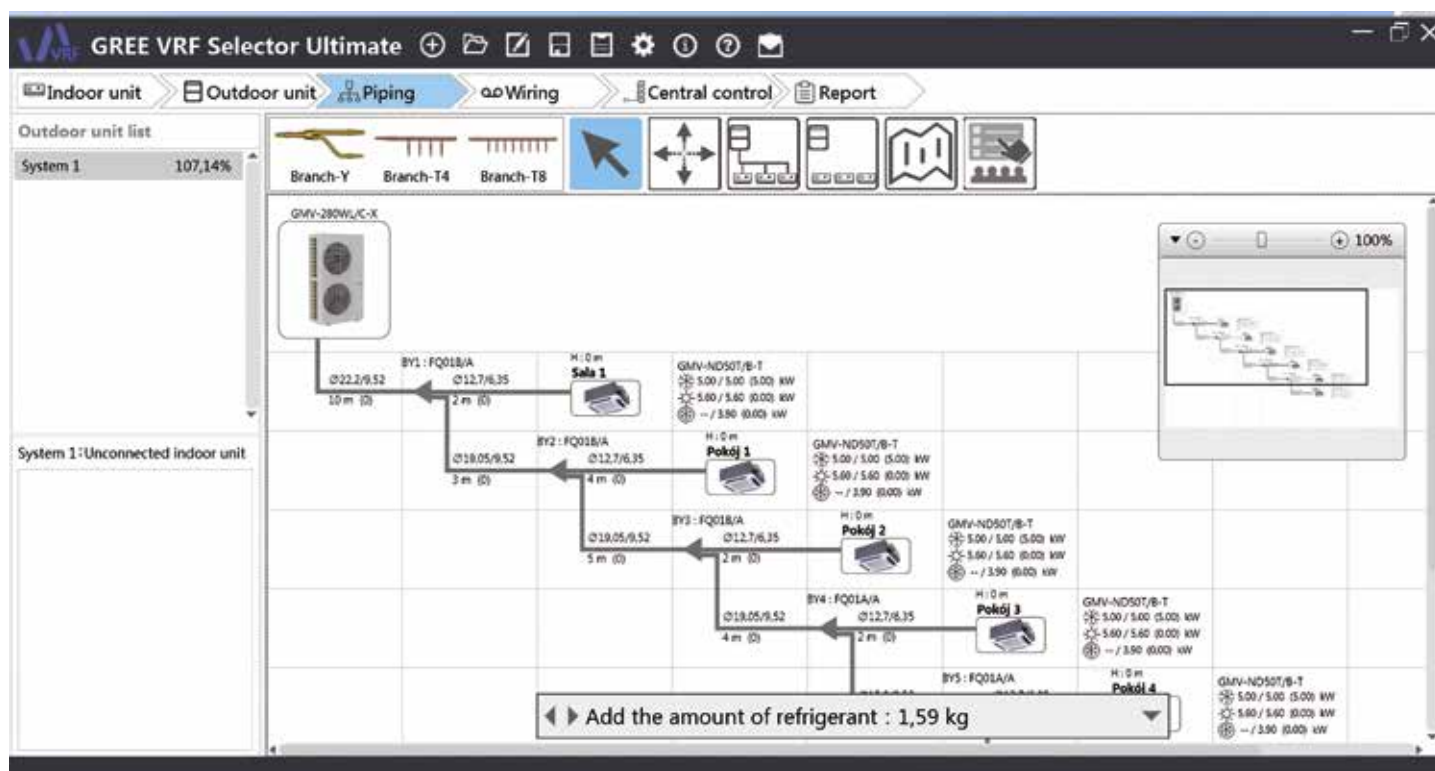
GREE VRF Selector Ultimate

Indoor unit
Outdoor unit
Piping
Wiring
Central control
Report

Outdoor unit list

| System 1 | 107,14% |
|---|---|

System 1:Unconnected indoor unit

Branch-Y
Branch-T4
Branch-T8

100%

GMV-280WL/C-X

BY1 : FQ01B/A
Ø22,2/9,52
10 m (0)
Ø12,7/6,35
2 m (0)
H : 0 m
Sala 1
GMV-ND50T/B-T
5.00 / 5.00 (5.00) kW
5.60 / 5.60 (0.00) kW
-- / 3.90 (0.00) kW

BY2 : FQ01B/A
Ø19,05/9,52
3 m (0)
Ø12,7/6,35
4 m (0)
H : 0 m
Pokój 1
GMV-ND50T/B-T
5.00 / 5.00 (5.00) kW
5.60 / 5.60 (0.00) kW
-- / 3.90 (0.00) kW

BY3 : FQ01B/A
Ø19,05/9,52
5 m (0)
Ø12,7/6,35
2 m (0)
H : 0 m
Pokój 2
GMV-ND50T/B-T
5.00 / 5.00 (5.00) kW
5.60 / 5.60 (0.00) kW
-- / 3.90 (0.00) kW

BY4 : FQ01A/A
Ø19,05/9,52
4 m (0)
Ø12,7/6,35
2 m (0)
H : 0 m
Pokój 3
GMV-ND50T/B-T
5.00 / 5.00 (5.00) kW
5.60 / 5.60 (0.00) kW
-- / 3.90 (0.00) kW

BY5 : FQ01A/A
H : 0 m
Pokój 4
GMV-ND50T/B-T
5.00 / 5.00 (5.00) kW
5.60 / 5.60 (0.00) kW
-- / 3.90 (0.00) kW

Add the amount of refrigerant : 1,59 kg